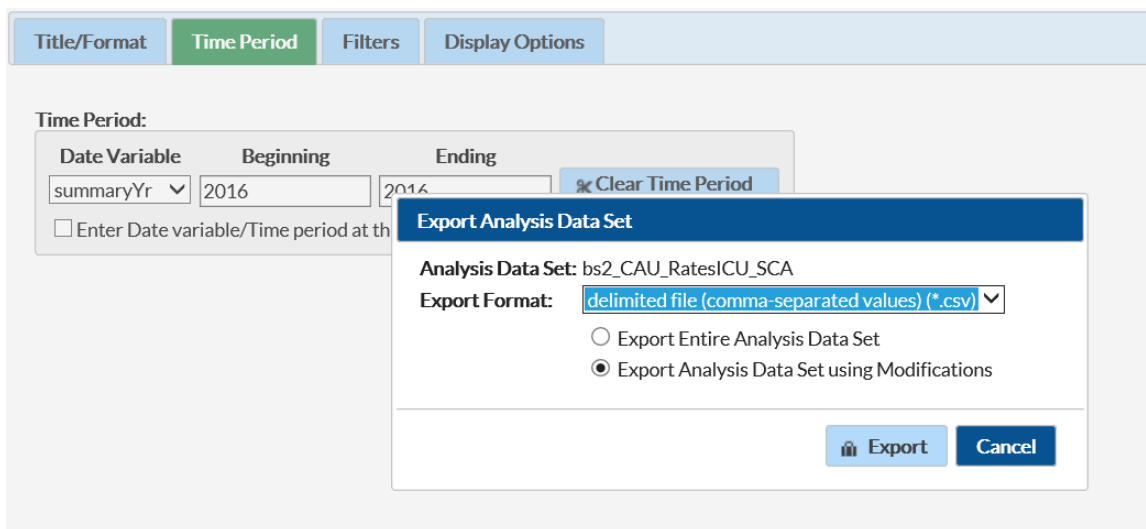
Title/Format Time Period Filters Display Options

Time Period:

| Date Variable | Beginning | Ending | |
|---|---|---|---|
| summaryYr | 2016 | 2016 | Clear Time Period |

Enter Date variable/Time period at th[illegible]

Export Analysis Data Set

Analysis Data Set: bs2_CAU_RatesICU_SCA

Export Format: delimited file (comma-separated values) (*.csv)

Export Entire Analysis Data Set

Export Analysis Data Set using Modifications

Export Cancel